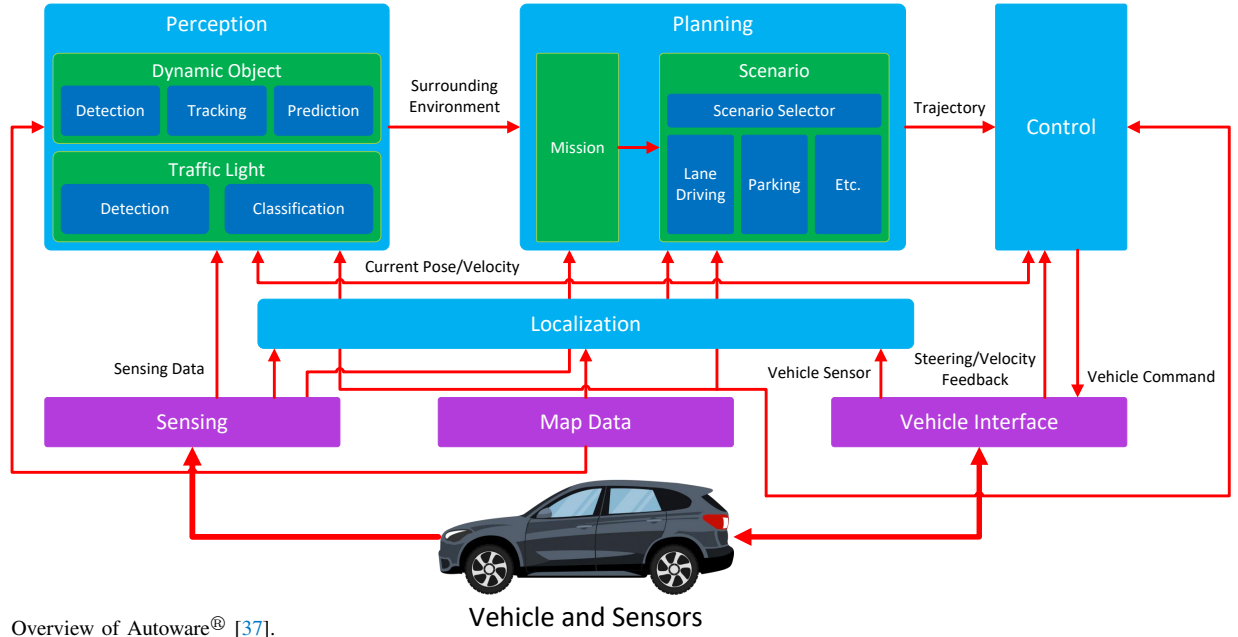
Perception

Dynamic Object

Detection

Tracking

Prediction

Traffic Light

Detection

Classification

Surrounding Environment

Planning

Mission

Scenario

Scenario Selector

Lane Driving

Parking

Etc.

Trajectory

Control

Current Pose/Velocity

Localization

Sensing Data

Vehicle Sensor

Steering/Velocity Feedback

Vehicle Command

Sensing

Map Data

Vehicle Interface

Vehicle and Sensors

Overview of Autoware$^{®}$ [37].